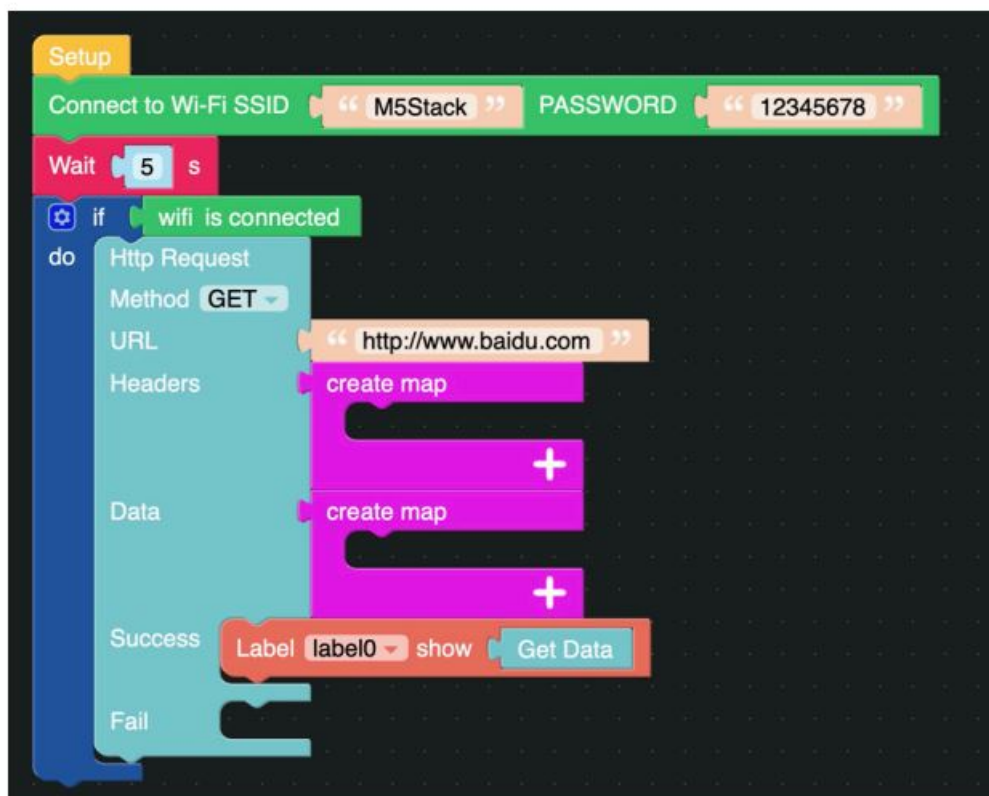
Setup
Connect to Wi-Fi SSID " M5Stack " PASSWORD " 12345678 "
Wait 5 s
if wifi is connected
do Http Request
Method GET
URL " http://www.baidu.com "
Headers create map
+
Data create map
+
Success Label label0 show Get Data
Fail